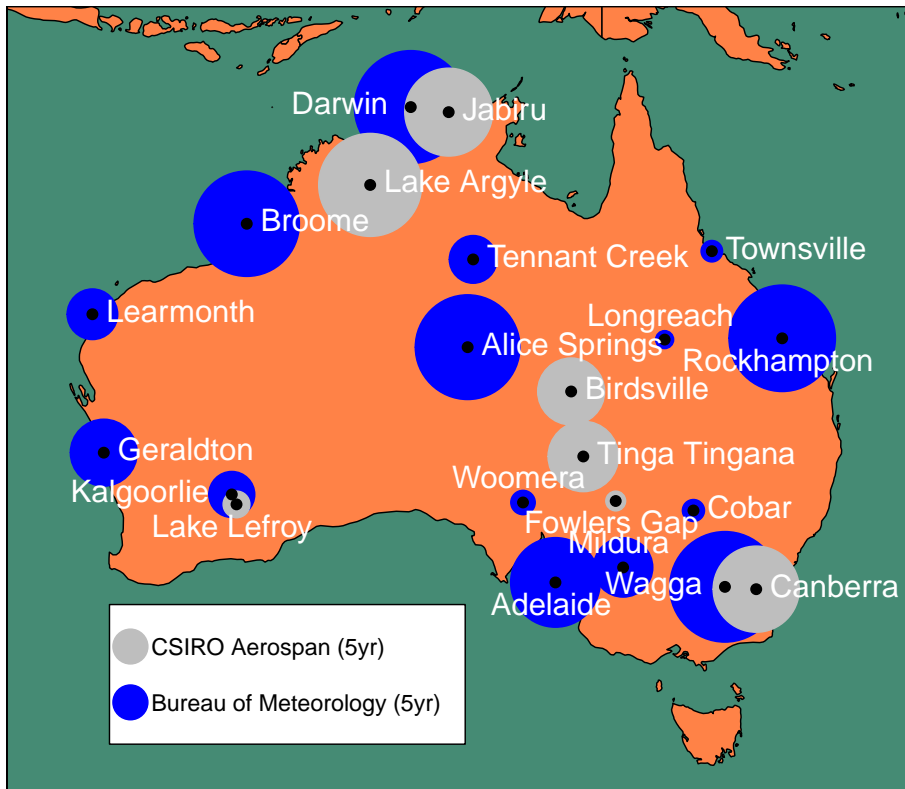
Darwin
Jabiru
Lake Argyle
Broome
Tennant Creek
Townsville
Learmonth
Longreach
Alice Springs
Rockhampton
Birdsville
Geraldton
Tinga Tingana
Woomera
Kalgoorlie
Fowlers Gap
Cobar
Lake Lefroy
Mildura
Wagga
Canberra
Adelaide

CSIRO Aerospan (5yr)
Bureau of Meteorology (5yr)